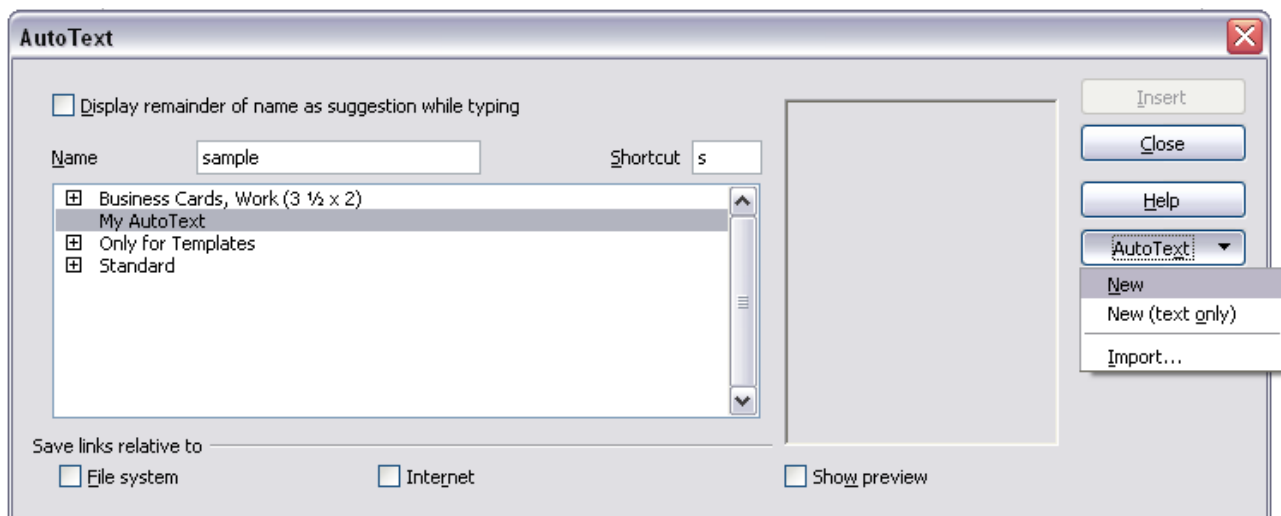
AutoText

Display remainder of name as suggestion while typing

Name sample

Shortcut s

Business Cards, Work (3 ½ x 2)
My AutoText
Only for Templates
Standard

Save links relative to

File system

Internet

Show preview

Insert

Close

Help

AutoText

New

New (text only)

Import...